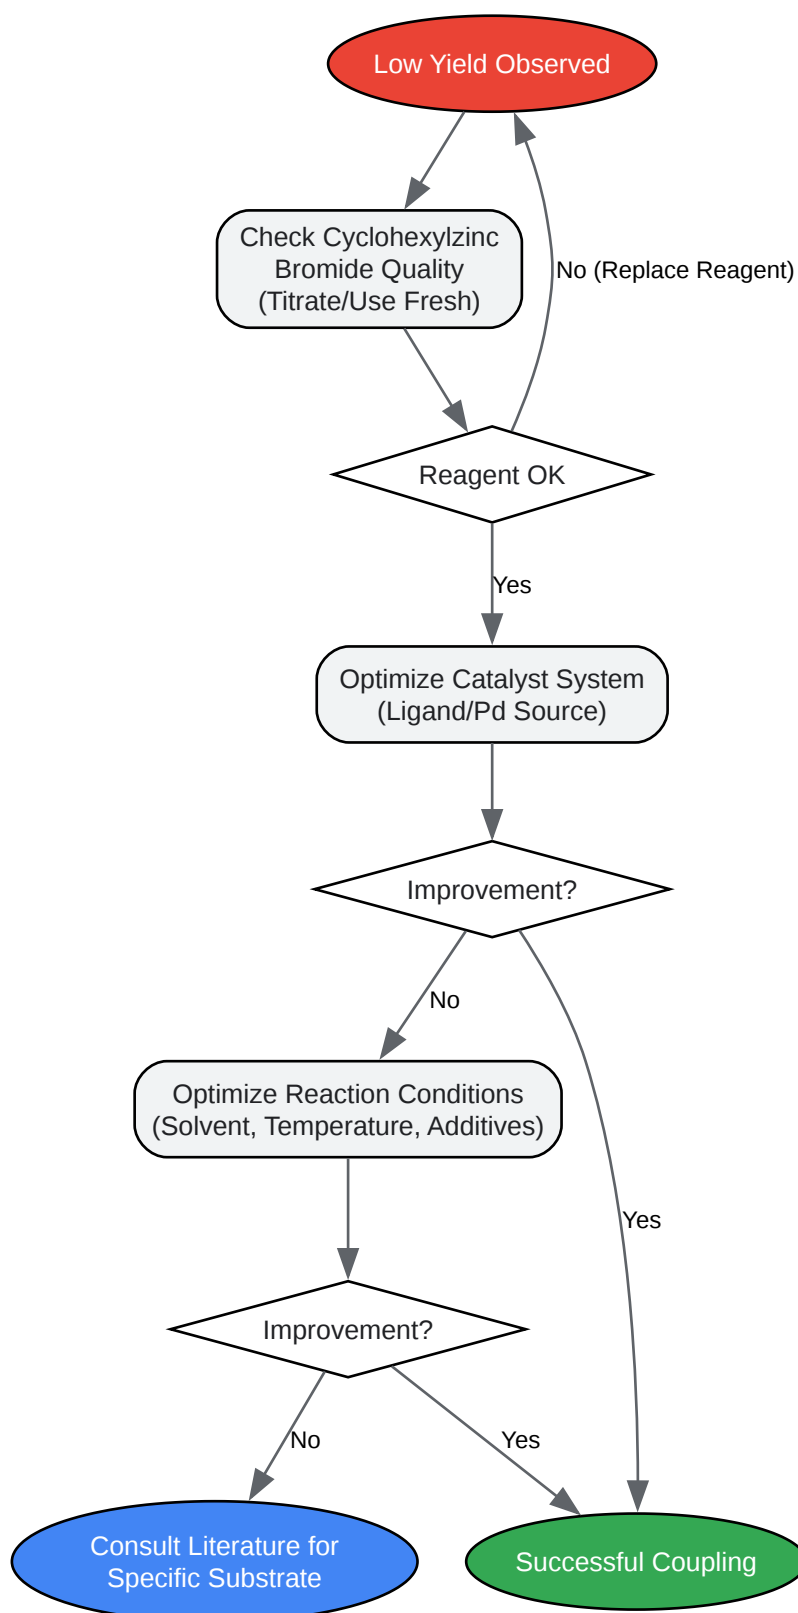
Low Yield Observed

Check Cyclohexylzinc Bromide Quality (Titrate/Use Fresh)

No (Replace Reagent)

Reagent OK

Yes

Optimize Catalyst System (Ligand/Pd Source)

Improvement?

No

Yes

Optimize Reaction Conditions (Solvent, Temperature, Additives)

Improvement?

No

Yes

Consult Literature for Specific Substrate

Successful Coupling